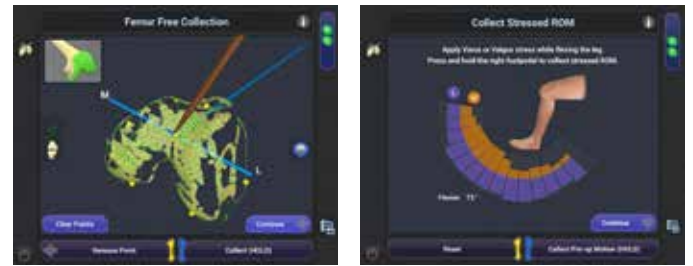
Femur Free Collection

M

L

Clear Points

Continue

Remove Point

Collect (343/2)

Collect Stressed ROM

Apply Varus or Valgus stress while flexing the leg.
Press and hold the right footpedal to collect stressed ROM.

Flexion: 73°

Continue

Reset

Collect Pre-op Motion (343/2)